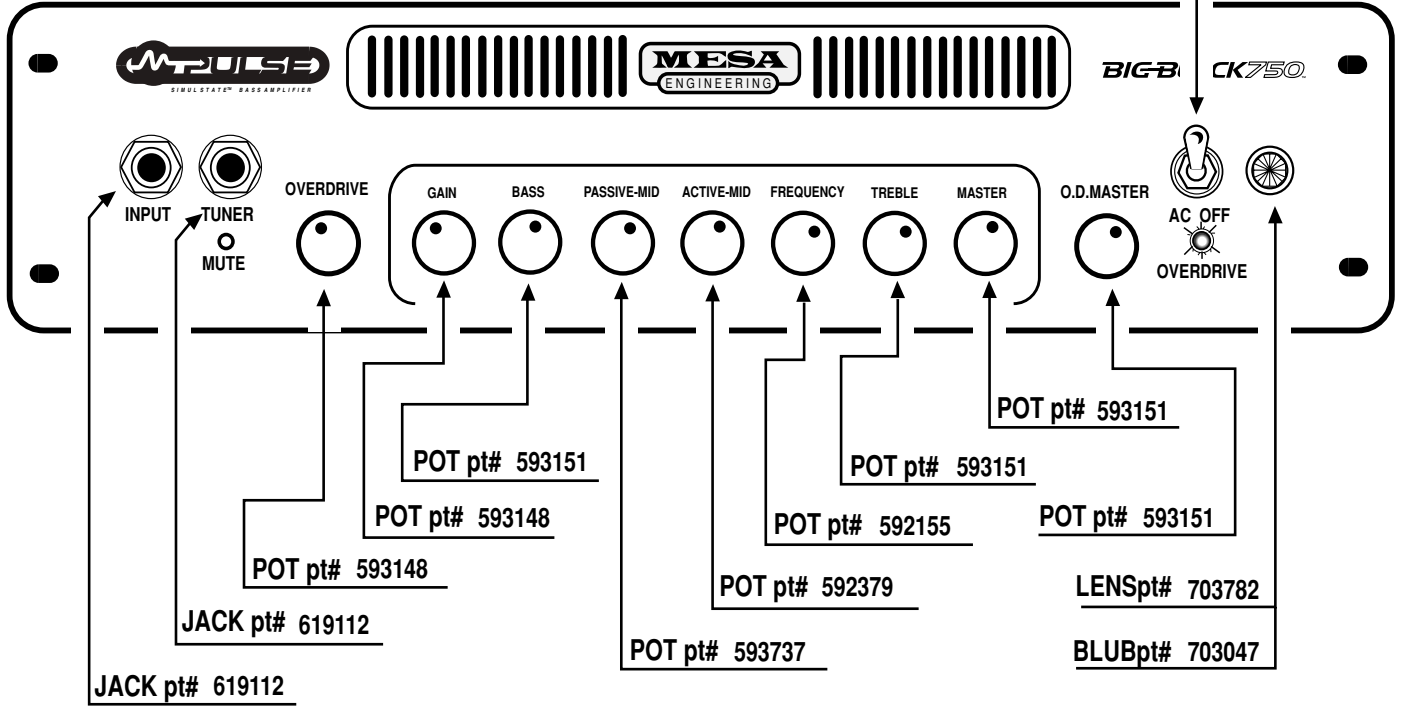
M-PULSE
SIMULSTATE™ BASS AMPLIFIER

MESA
ENGINEERING

BIG-B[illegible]CK750

INPUT
TUNER
MUTE
OVERDRIVE
GAIN
BASS
PASSIVE-MID
ACTIVE-MID
FREQUENCY
TREBLE
MASTER
O.D.MASTER
AC OFF
OVERDRIVE

POT pt# 593151
POT pt# 593151
POT pt# 593151
POT pt# 593148
POT pt# 592155
POT pt# 593151
POT pt# 593148
POT pt# 592379
LENSpt# 703782
JACK pt# 619112
POT pt# 593737
BLUBpt# 703047
JACK pt# 619112